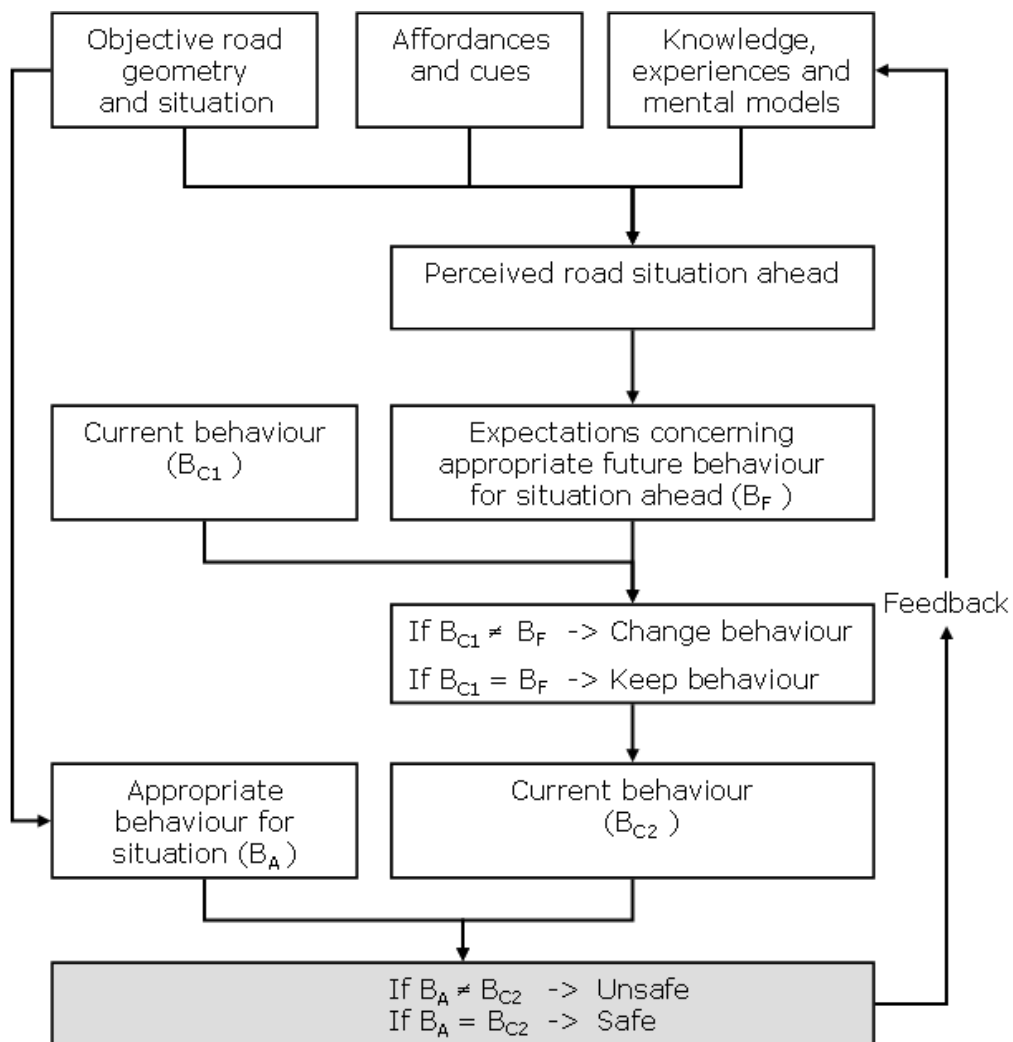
Objective road geometry and situation

Affordances and cues

Knowledge, experiences and mental models

Perceived road situation ahead

Current behaviour ($B_{C1}$)

Expectations concerning appropriate future behaviour for situation ahead ($B_F$)

If $B_{C1} \neq B_F$ -> Change behaviour
If $B_{C1} = B_F$ -> Keep behaviour

Feedback

Appropriate behaviour for situation ($B_A$)

Current behaviour ($B_{C2}$)

If $B_A \neq B_{C2}$ -> Unsafe
If $B_A = B_{C2}$ -> Safe